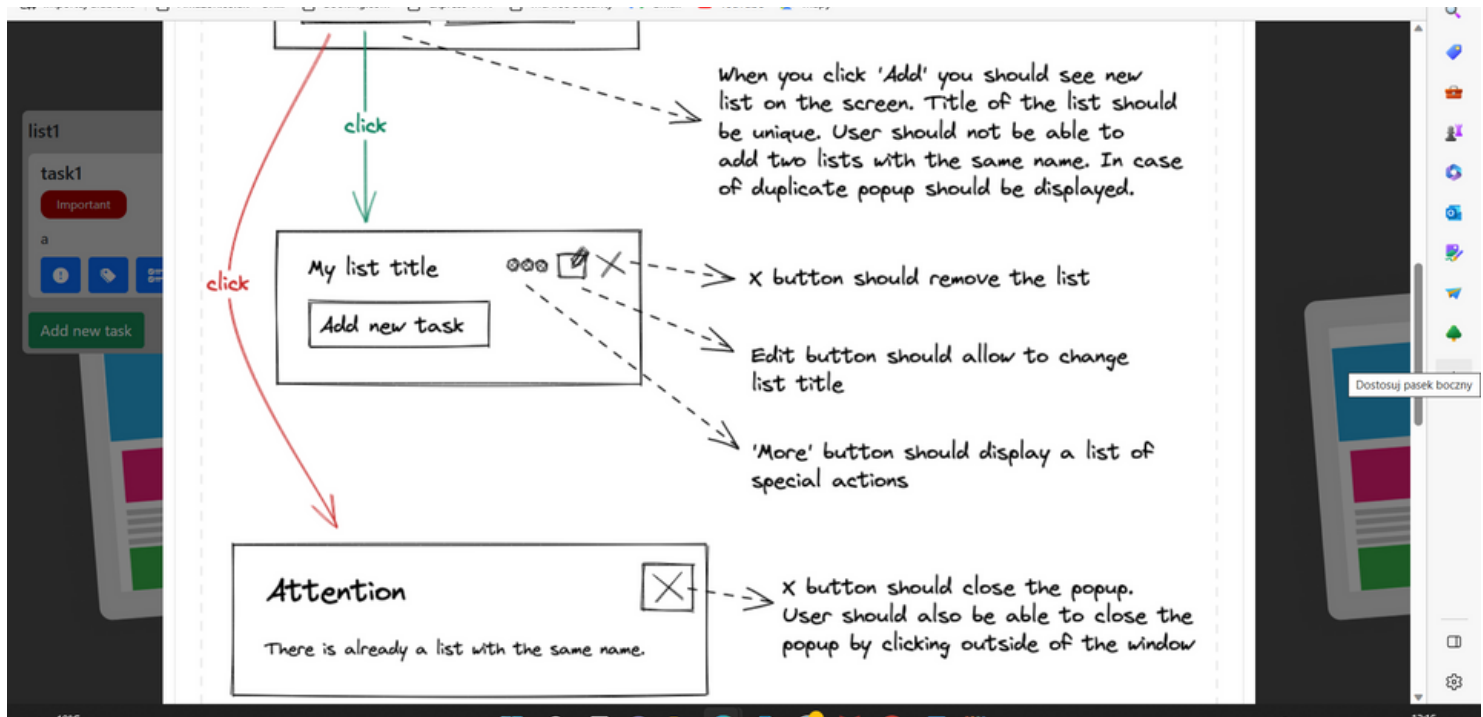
list1

task1

Important

a

Add new task

click

click

When you click 'Add' you should see new list on the screen. Title of the list should be unique. User should not be able to add two lists with the same name. In case of duplicate popup should be displayed.

My list title

Add new task

X button should remove the list

Edit button should allow to change list title

'More' button should display a list of special actions

Attention

There is already a list with the same name.

X button should close the popup. User should also be able to close the popup by clicking outside of the window

Dostosuj pasek boczny